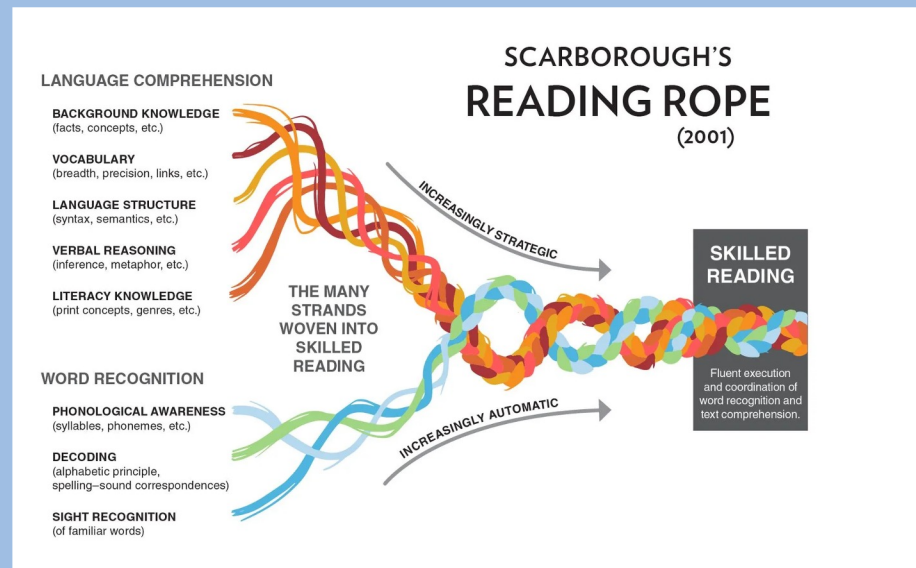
SCARBOROUGH'S
READING ROPE
(2001)

LANGUAGE COMPREHENSION

BACKGROUND KNOWLEDGE
(facts, concepts, etc.)

VOCABULARY
(breadth, precision, links, etc.)

LANGUAGE STRUCTURE
(syntax, semantics, etc.)

VERBAL REASONING
(inference, metaphor, etc.)

LITERACY KNOWLEDGE
(print concepts, genres, etc.)

WORD RECOGNITION

PHONOLOGICAL AWARENESS
(syllables, phonemes, etc.)

DECODING
(alphabetic principle, spelling–sound correspondences)

SIGHT RECOGNITION
(of familiar words)

THE MANY STRANDS WOVEN INTO SKILLED READING

INCREASINGLY STRATEGIC

INCREASINGLY AUTOMATIC

SKILLED READING

Fluent execution and coordination of word recognition and text comprehension.